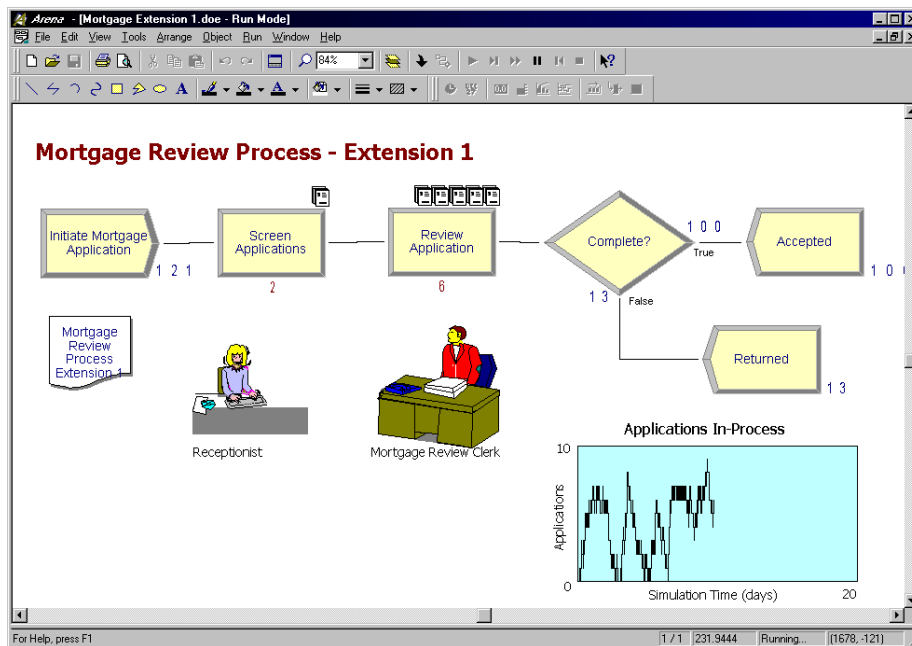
Arena - [Mortgage Extension 1.doe - Run Mode]

File Edit View Tools Arrange Object Run Window Help

84%

Mortgage Review Process - Extension 1

Initiate Mortgage Application

121

Screen Applications

2

Review Application

6

Complete?

100

True

13

False

Accepted

10

Returned

13

Mortgage Review Process Extension 1

Receptionist

Mortgage Review Clerk

Applications In-Process

10

Applications

0

Simulation Time (days)

20

For Help, press F1

1 / 1

231.9444

Running...

(1678, -121)